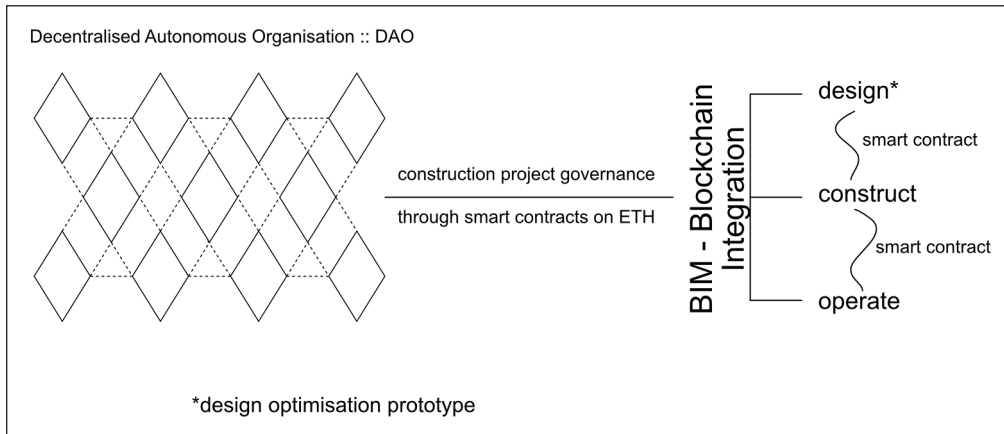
Decentralised Autonomous Organisation :: DAO

construction project governance

through smart contracts on ETH

BIM - Blockchain Integration

design*

smart contract

construct

smart contract

operate

*design optimisation prototype